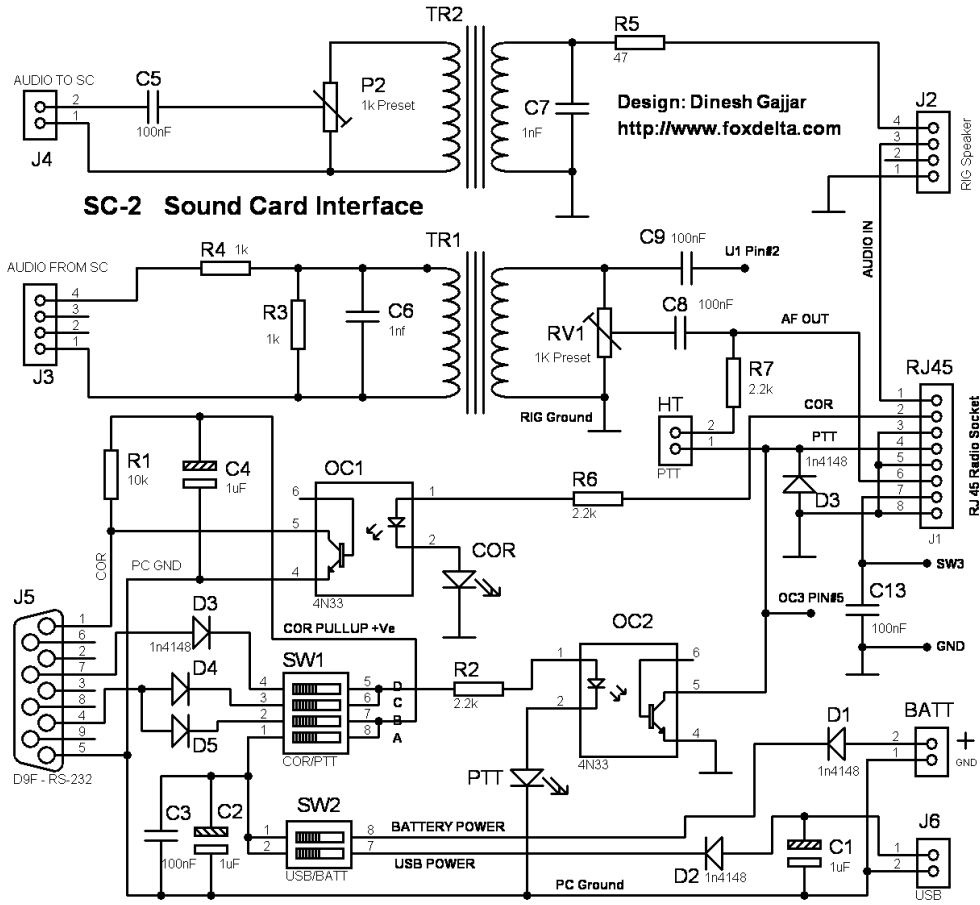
TR2
R5
47
AUDIO TO SC
2
1
J4
C5
100nF
P2
1k Preset
C7
1nF
Design: Dinesh Gajjar
http://www.foxdelta.com
J2
4
3
2
1
RIG Speaker
SC-2 Sound Card Interface
TR1
C9 100nF
U1 Pin#2
AUDIO IN
AUDIO FROM SC
4
3
2
1
J3
R4 1k
R3
1k
C6
1nf
RV1
1K Preset
C8
100nF
AF OUT
R7
2.2k
RJ45
RIG Ground
HT
2
1
PTT
COR
PTT
1
2
3
4
5
6
7
8
J1
RJ 45 Radio Socket
1n4148
D3
R1
10k
C4
1uF
OC1
6
5
4
1
2
R6
2.2k
COR
4N33
COR
PC GND
J5
1
6
2
7
3
8
4
9
5
D9F - RS-232
D3
1n4148
D4
D5
COR PULLUP +Ve
SW1
4
3
2
1
5
6
7
8
D
C
B
A
COR/PTT
R2
2.2k
OC2
1
2
6
5
4
4N33
OC3 PIN#5
C13
100nF
SW3
GND
PTT
D1
1n4148
BATT
2
1
+
GND
C3
100nF
C2
1uF
SW2
1
2
8
7
USB/BATT
BATTERY POWER
USB POWER
D2 1n4148
C1
1uF
J6
1
2
USB
PC Ground